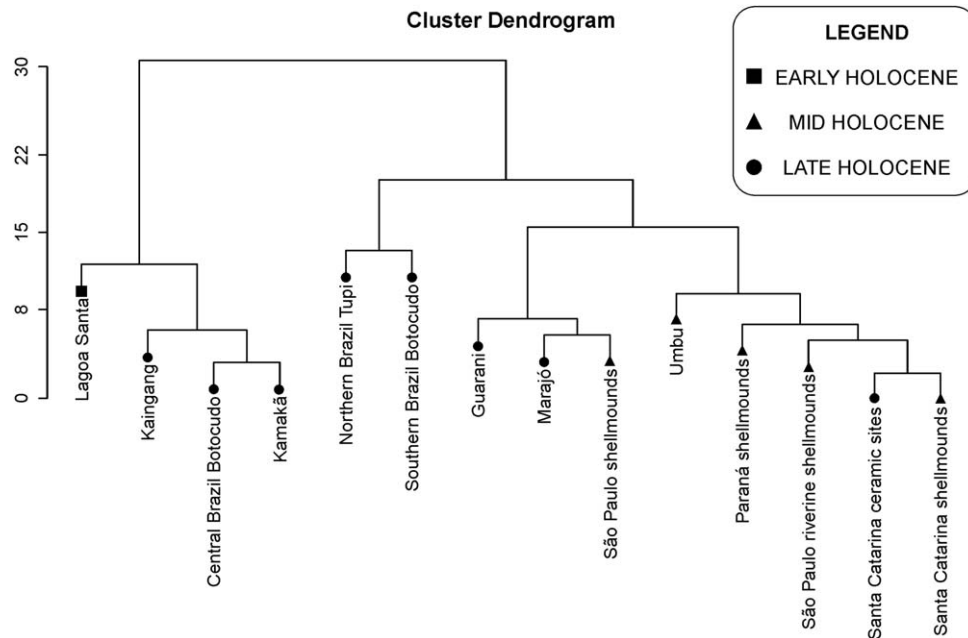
Cluster Dendrogram

LEGEND
EARLY HOLOCENE
MID HOLOCENE
LATE HOLOCENE

30
22
15
8
0

Lagoa Santa
Kaingang
Central Brazil Botocudo
Kamakã
Northern Brazil Tupi
Southern Brazil Botocudo
Guarani
Marajó
São Paulo shellmounds
Umbu
Paraná shellmounds
São Paulo riverine shellmounds
Santa Catarina ceramic sites
Santa Catarina shellmounds